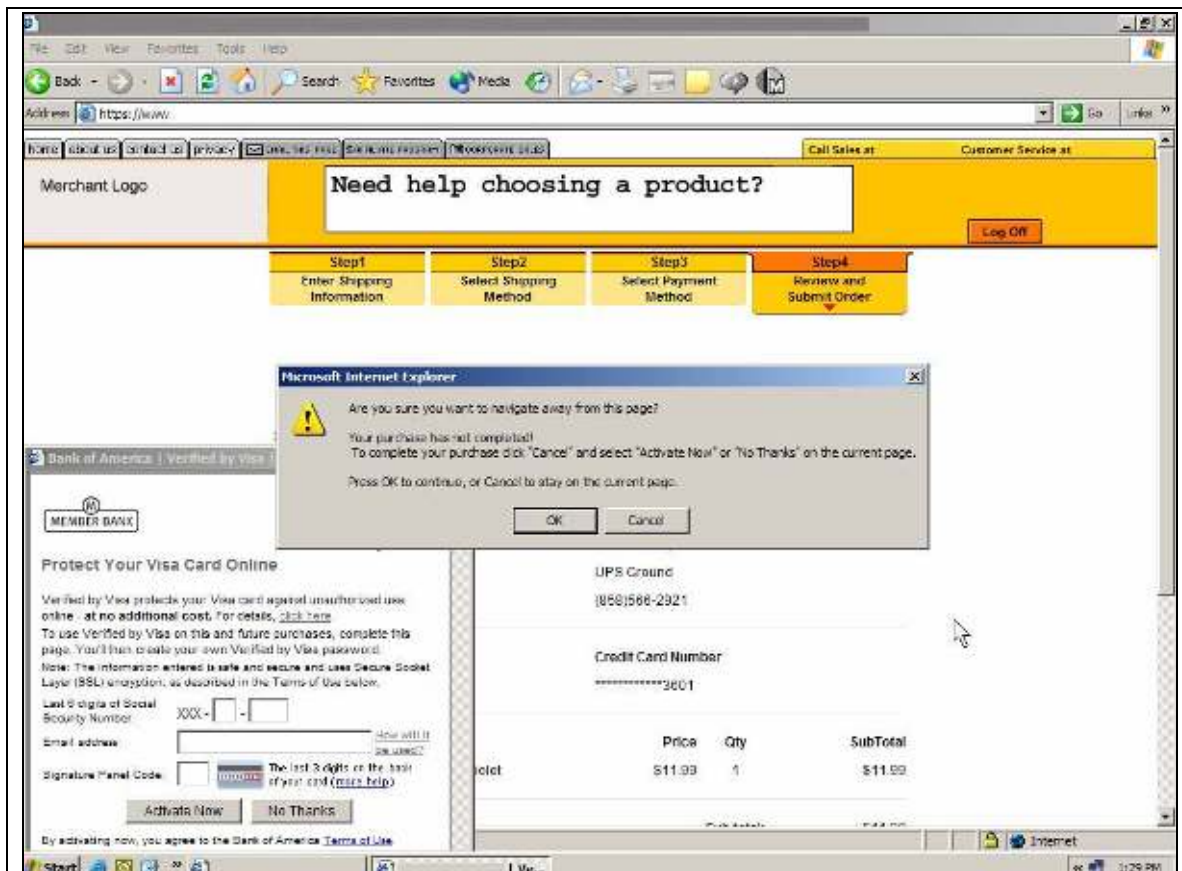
File Edit View Favorites Tools Help

Back Search Favorites Media

Address https://www. Go Links »

home about us contact us privacy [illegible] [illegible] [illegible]

Call Sales at Customer Service at

Merchant Logo

Need help choosing a product?

Log Off

Step1 Enter Shipping Information

Step2 Select Shipping Method

Step3 Select Payment Method

Step4 Review and Submit Order

Microsoft Internet Explorer

Are you sure you want to navigate away from this page?

Your purchase has not completed!
To complete your purchase click "Cancel" and select "Activate Now" or "No Thanks" on the current page.

Press OK to continue, or Cancel to stay on the current page.

OK Cancel

Bank of America | Verified by Visa

MEMBER BANK

Protect Your Visa Card Online

Verified by Visa protects your Visa card against unauthorized use online - at no additional cost. For details, click here
To use Verified by Visa on this and future purchases, complete this page. You'll then create your own Verified by Visa password.
Note: The information entered is safe and secure and uses Secure Socket Layer (SSL) encryption, as described in the Terms of Use below.

Last 6 digits of Social Security Number XXX- -

Email address How will it be used?

Signature Panel Code The last 3 digits on the back of your card (more help)

Activate Now No Thanks

By activating now, you agree to the Bank of America Terms of Use

UPS Ground

(858)566-2921

Credit Card Number

************3601

Price Qty SubTotal

ocket $11.99 1 $11.99

Internet

Start 1:29 PM